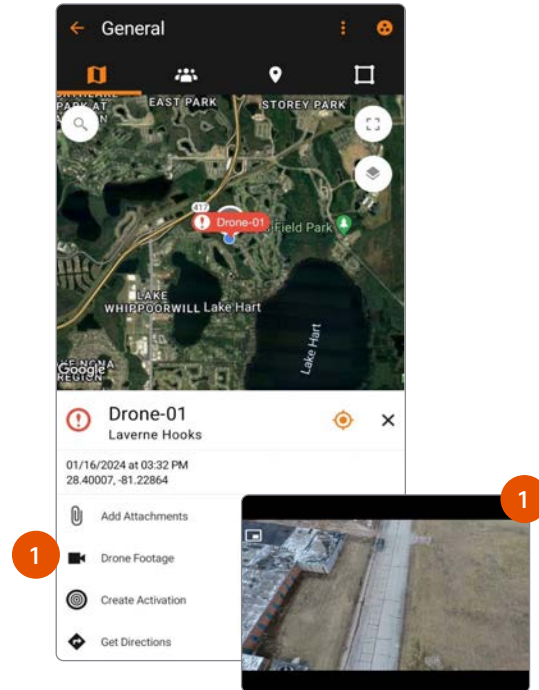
General

PARK AT
EAST PARK
STOREY PARK
417
Drone-01
Field Park
LAKE
WHIPPOORWILL
Lake Hart
Lake Hart
Google

Drone-01
Laverne Hooks

01/16/2024 at 03:32 PM
28.40007, -81.22864

Add Attachments
1
Drone Footage
Create Activation
Get Directions

1